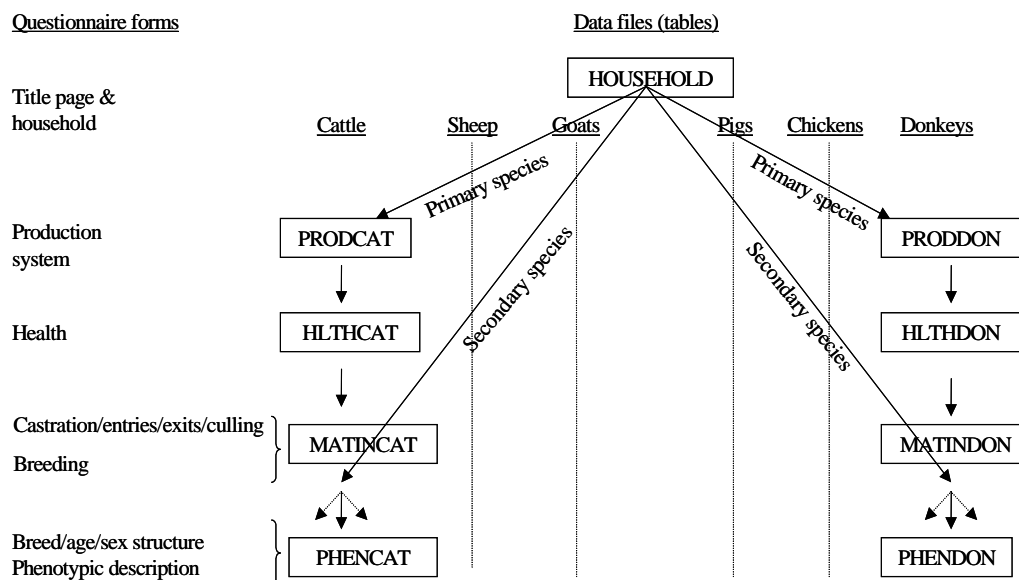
Questionnaire forms

Data files (tables)

HOUSEHOLD

Title page & household

Cattle

Sheep

Goats

Pigs

Chickens

Donkeys

Primary species

Primary species

Secondary species

Secondary species

Production system

PRODCAT

PRODDON

Health

HLTHCAT

HLTHDON

Castration/entries/exits/culling

Breeding

MATINCAT

MATINDON

Breed/age/sex structure

Phenotypic description

PHENCAT

PHENDON